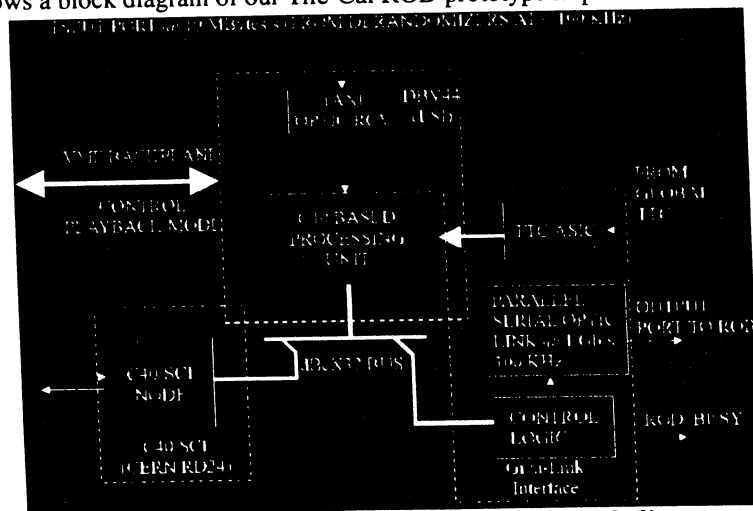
ows a block diagram of our The Cal ROD prototype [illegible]

INPUT PORT at 32 Mbytes/s FROM DERANDOMIZERS AT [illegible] kHz

FAST OPTIC RCV

DBV44 (LSD)

VME BACKPLANE

CONTROL PLAYBACK MODE

C40 BASED PROCESSING UNIT

TTC ASIC

FROM GLOBAL TTC

PARALLEL SERIAL OPTIC LINK at 1 Gb/s 100 KHz

OUTPUT PORT TO ROB

C40 SCI NODE

JBUS32 BUS

CONTROL LOGIC

ROD BUSY

C40 SCI (CERN RD24)

Giga-Link Interface